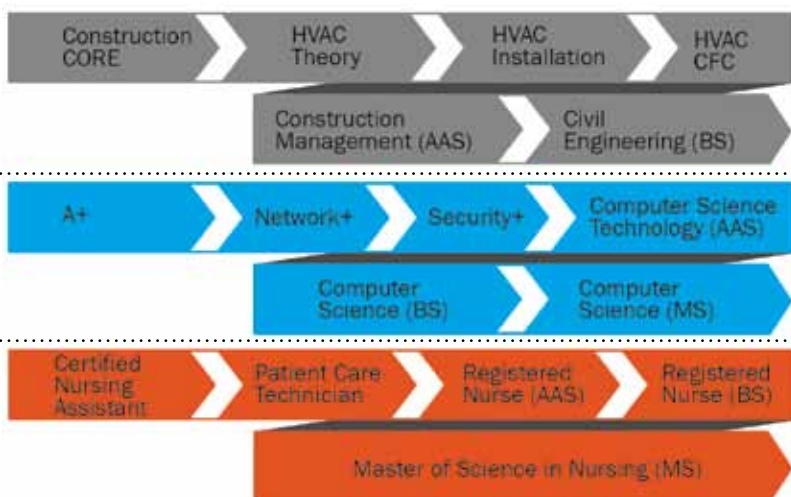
Construction CORE

HVAC Theory

HVAC Installation

HVAC CFC

Construction Management (AAS)

Civil Engineering (BS)

A+

Network+

Security+

Computer Science Technology (AAS)

Computer Science (BS)

Computer Science (MS)

Certified Nursing Assistant

Patient Care Technician

Registered Nurse (AAS)

Registered Nurse (BS)

Master of Science in Nursing (MS)